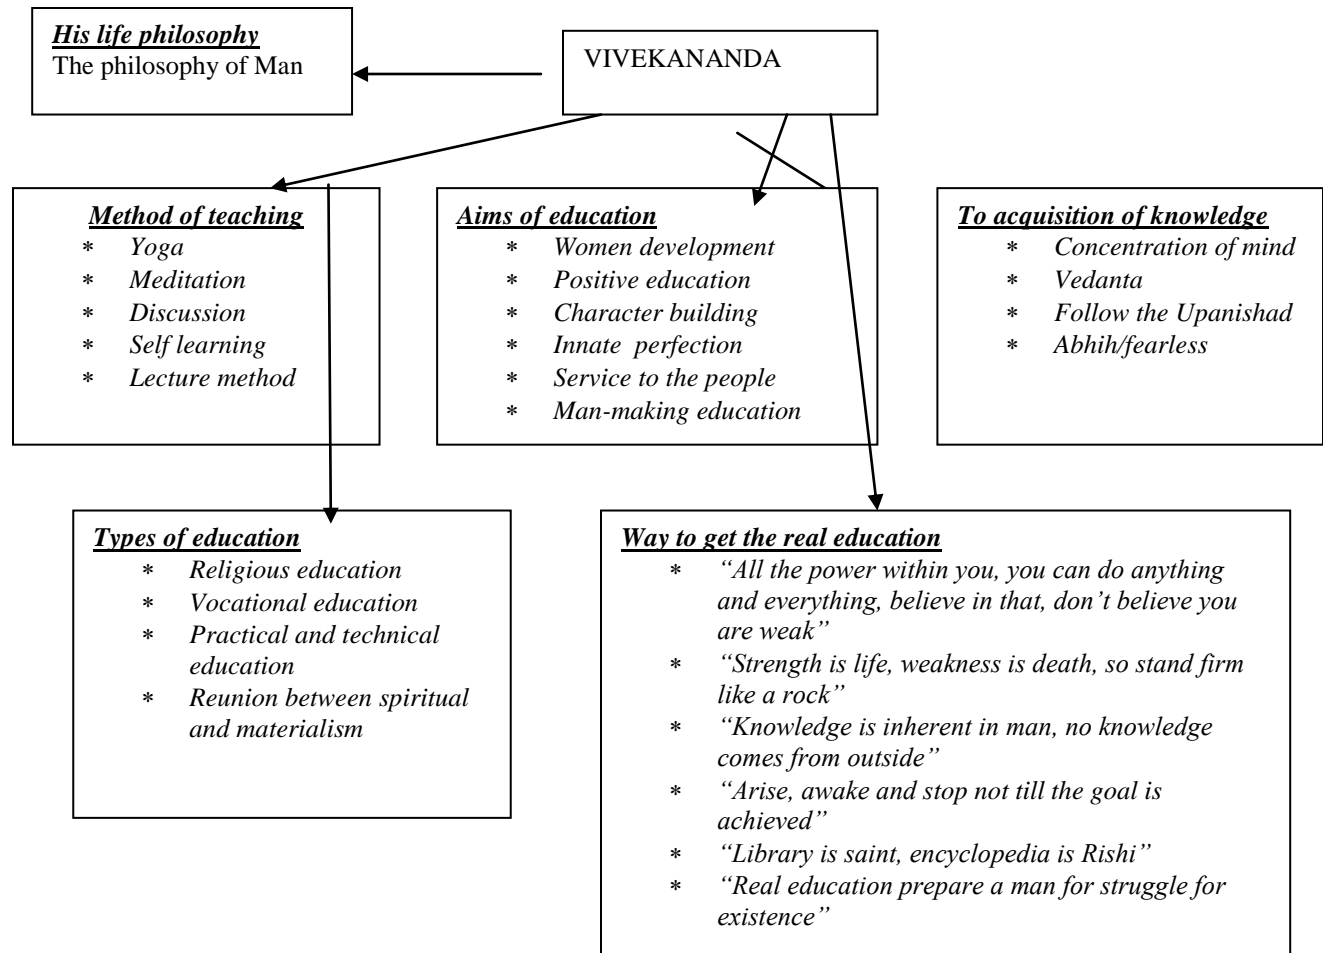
*His life philosophy*
The philosophy of Man

VIVEKANANDA

*Method of teaching*
* *Yoga*
* *Meditation*
* *Discussion*
* *Self learning*
* *Lecture method*

*Aims of education*
* *Women development*
* *Positive education*
* *Character building*
* *Innate perfection*
* *Service to the people*
* *Man-making education*

*To acquisition of knowledge*
* *Concentration of mind*
* *Vedanta*
* *Follow the Upanishad*
* *Abhih/fearless*

*Types of education*
* *Religious education*
* *Vocational education*
* *Practical and technical education*
* *Reunion between spiritual and materialism*

*Way to get the real education*
* *"All the power within you, you can do anything and everything, believe in that, don't believe you are weak"*
* *"Strength is life, weakness is death, so stand firm like a rock"*
* *"Knowledge is inherent in man, no knowledge comes from outside"*
* *"Arise, awake and stop not till the goal is achieved"*
* *"Library is saint, encyclopedia is Rishi"*
* *"Real education prepare a man for struggle for existence"*